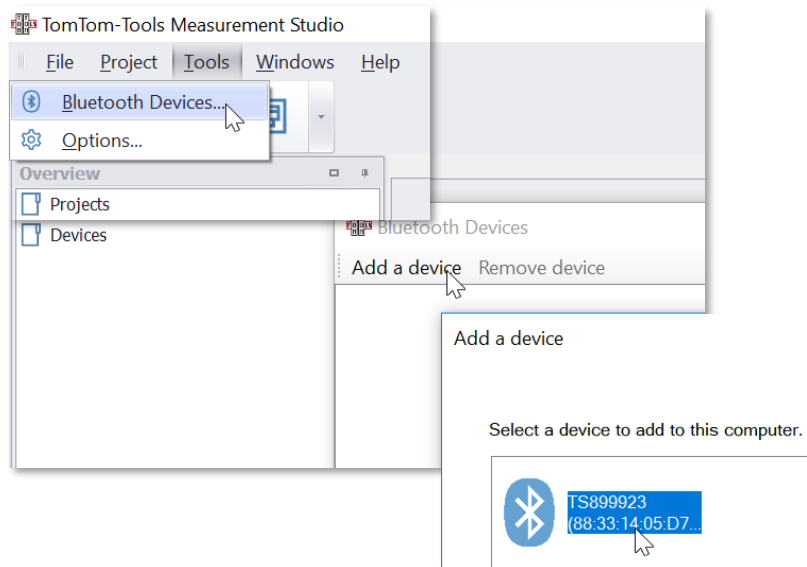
TomTom-Tools Measurement Studio

File Project Tools Windows Help

Bluetooth Devices...

Options...

Overview

Projects

Devices

Bluetooth Devices

Add a device Remove device

Add a device

Select a device to add to this computer.

TS899923
(88:33:14:05:D7...